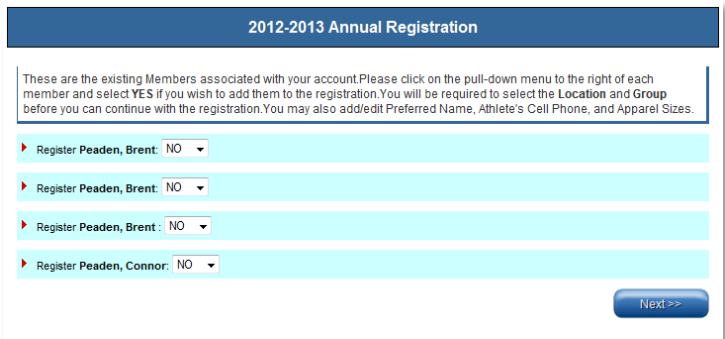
2012-2013 Annual Registration

These are the existing Members associated with your account.Please click on the pull-down menu to the right of each member and select YES if you wish to add them to the registration.You will be required to select the Location and Group before you can continue with the registration.You may also add/edit Preferred Name, Athlete's Cell Phone, and Apparel Sizes.

Register Peaden, Brent: NO

Register Peaden, Brent: NO

Register Peaden, Brent : NO

Register Peaden, Connor: NO

Next >>